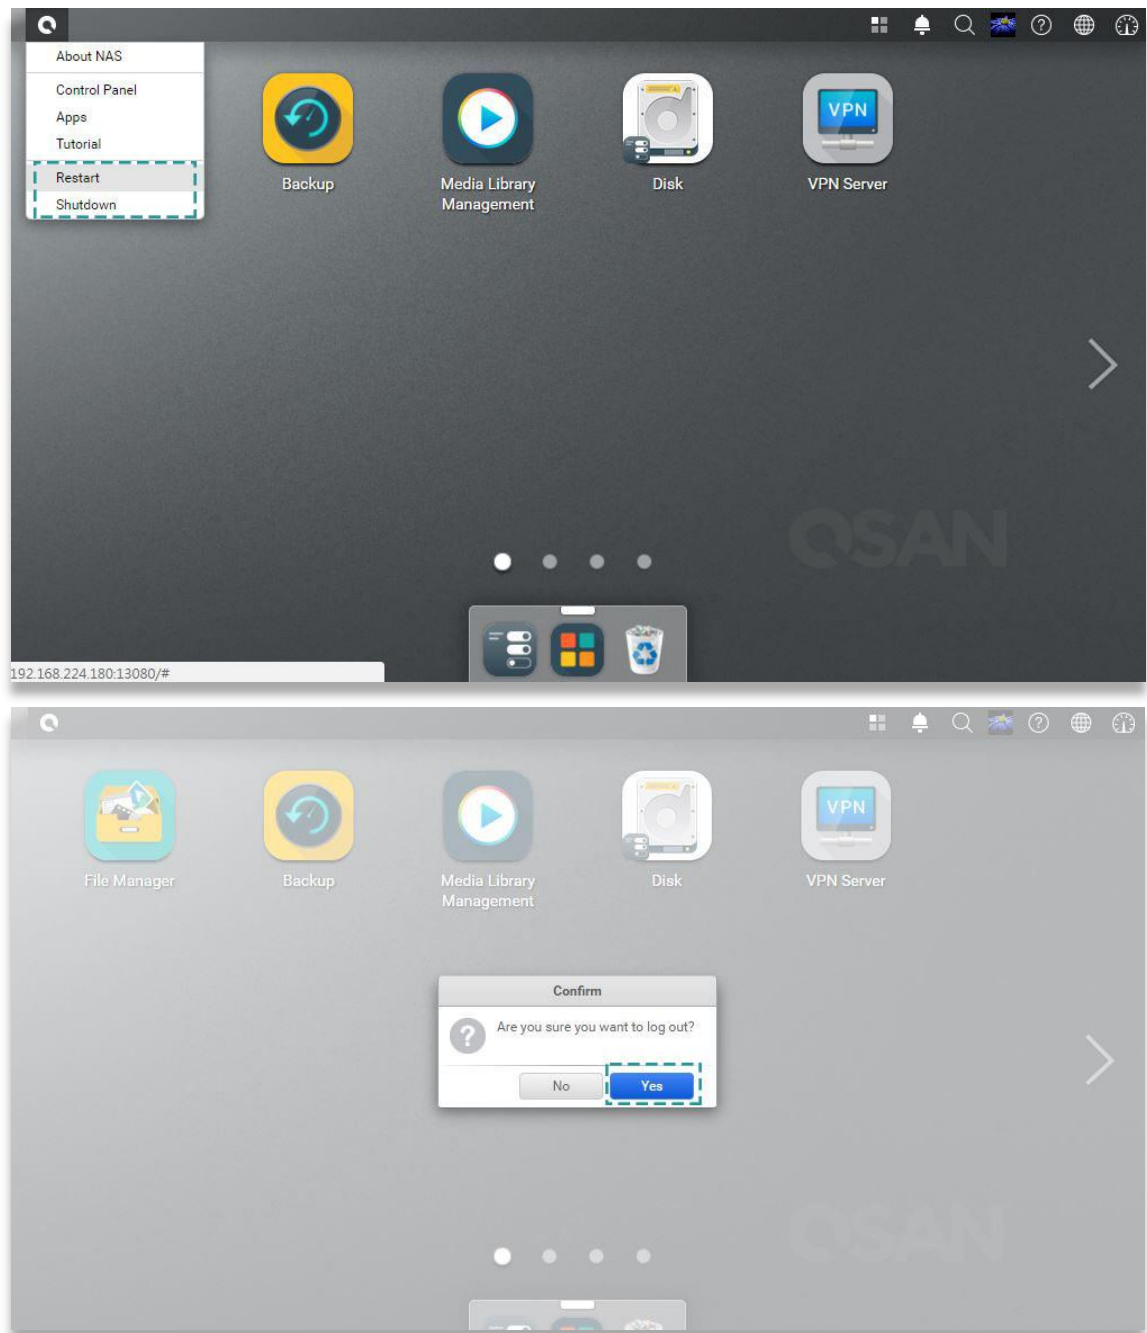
About NAS
Control Panel
Apps
Tutorial
Restart
Shutdown

Backup

Media Library Management

Disk

VPN

VPN Server

QSAN

192.168.224.180:13080/#

File Manager

Backup

Media Library Management

Disk

VPN

VPN Server

Confirm

Are you sure you want to log out?

No

Yes

QSAN